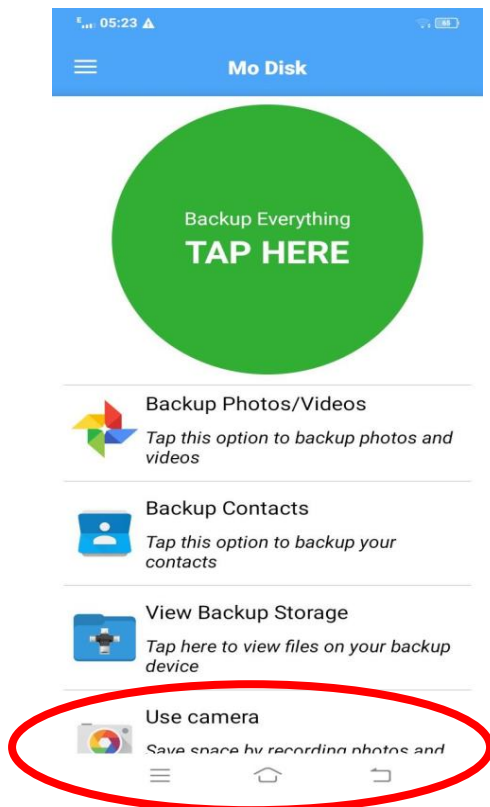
05:23

Mo Disk

Backup Everything
TAP HERE

Backup Photos/Videos
Tap this option to backup photos and videos

Backup Contacts
Tap this option to backup your contacts

View Backup Storage
Tap here to view files on your backup device

Use camera
Save space by recording photos and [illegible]